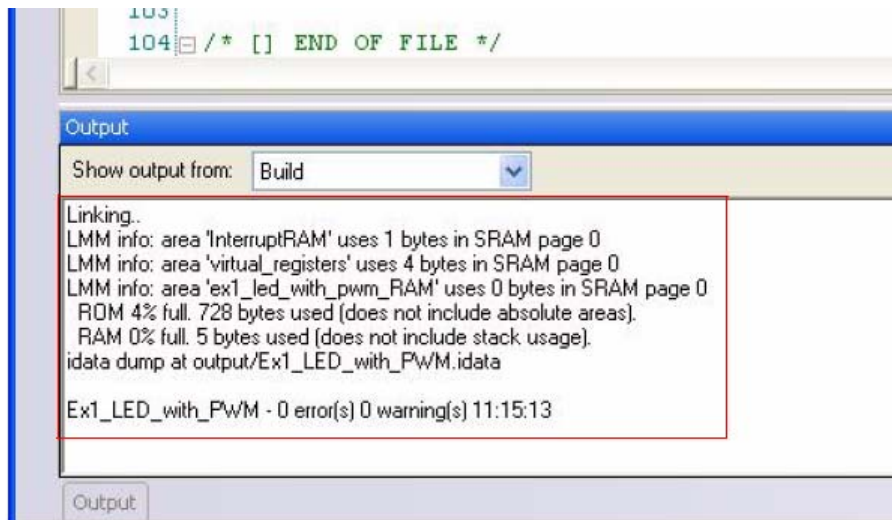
103
104 /* [] END OF FILE */

Output

Show output from: Build

Linking..
LMM info: area 'InterruptRAM' uses 1 bytes in SRAM page 0
LMM info: area 'virtual_registers' uses 4 bytes in SRAM page 0
LMM info: area 'ex1_led_with_pwm_RAM' uses 0 bytes in SRAM page 0
ROM 4% full. 728 bytes used (does not include absolute areas).
RAM 0% full. 5 bytes used (does not include stack usage).
idata dump at output/Ex1_LED_with_PWM.idata

Ex1_LED_with_PWM - 0 error(s) 0 warning(s) 11:15:13

Output